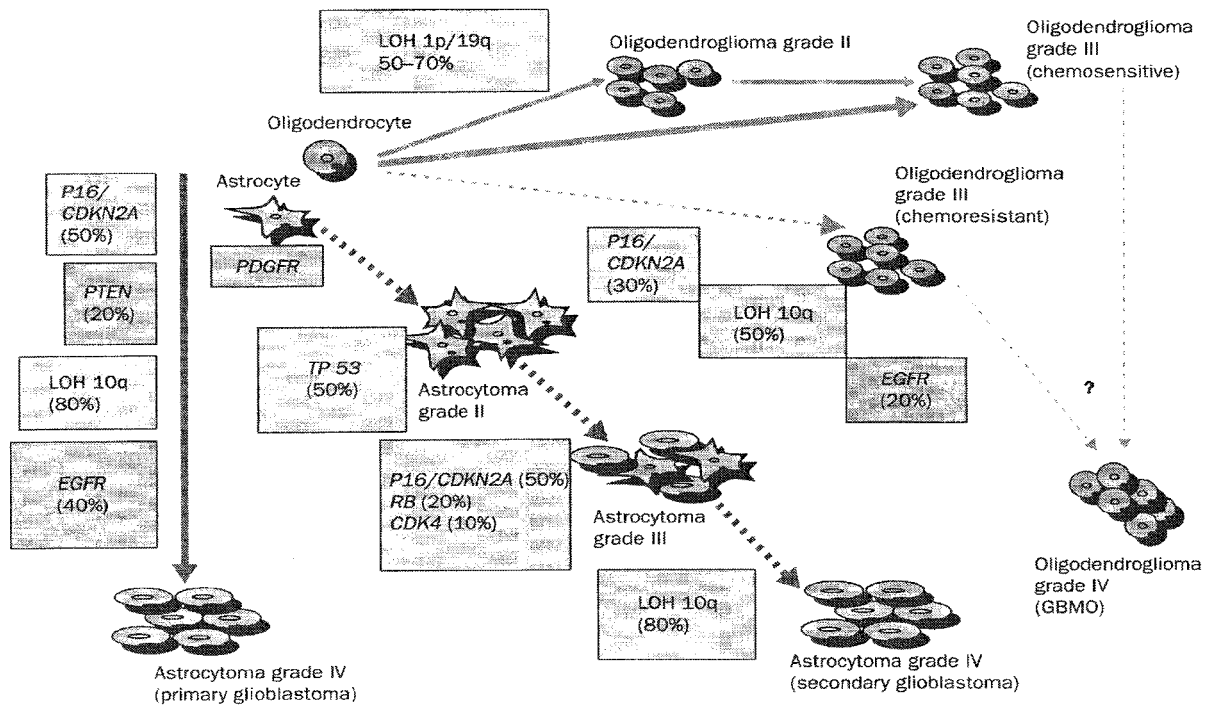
LOH 1p/19q
50–70%

Oligodendroglioma grade II

Oligodendroglioma grade III (chemosensitive)

Oligodendrocyte

Astrocyte

P16/ CDKN2A (50%)

PTEN (20%)

LOH 10q (80%)

EGFR (40%)

PDGFR

Oligodendroglioma grade III (chemoresistant)

P16/ CDKN2A (30%)

LOH 10q (50%)

EGFR (20%)

TP 53 (50%)

Astrocytoma grade II

P16/CDKN2A (50%)
RB (20%)
CDK4 (10%)

Astrocytoma grade III

?

Oligodendroglioma grade IV (GBMO)

LOH 10q (80%)

Astrocytoma grade IV (primary glioblastoma)

Astrocytoma grade IV (secondary glioblastoma)